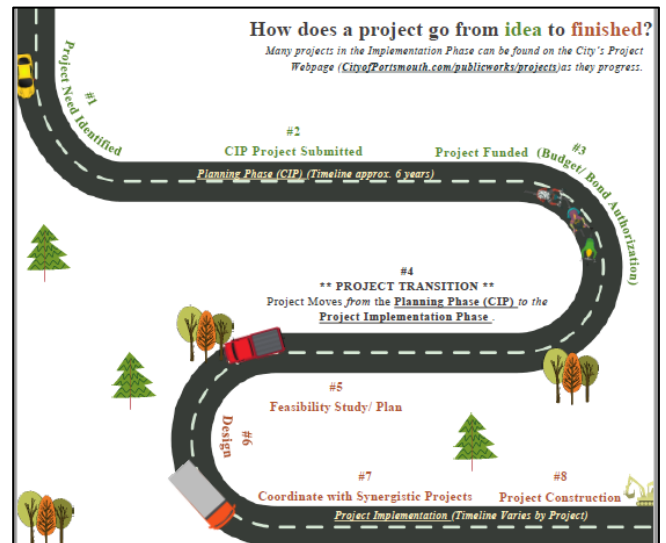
How does a project go from idea to finished?

Many projects in the Implementation Phase can be found on the City's Project Webpage (CityofPortsmouth.com/publicworks/projects)as they progress.

#1
Project Need Identified

#2
CIP Project Submitted

Planning Phase (CIP) (Timeline approx. 6 years)

#3
Project Funded (Budget/ Bond Authorization)

#4
** PROJECT TRANSITION **
Project Moves from the Planning Phase (CIP) to the Project Implementation Phase.

#5
Feasibility Study/ Plan

#6
Design

#7
Coordinate with Synergistic Projects

#8
Project Construction

Project Implementation (Timeline Varies by Project)